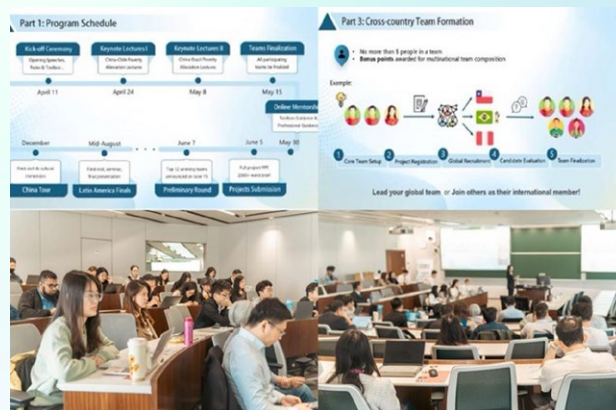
Part 1: Program Schedule

Kick-off Ceremony
Opening Speeches, Rules & Toolkit...
April 11

Keynote Lectures I
China-Chile Poverty Alleviation Lectures
April 24

Keynote Lectures II
China-Brazil Poverty Alleviation Lectures
May 8

Teams Finalization
All participating teams to be finalized
May 15

Online Mentorship
Toolbox Guidance & Professional Guidance

December
Field visit & cultural immersion
China Tour

Mid-August
Field visit, seminar, final presentation
Latin America Finals

June 7
Top 12 winning teams announced on June 15
Preliminary Round

June 5
Full project PPT (Video optional)
Projects Submission

May 30

Part 3: Cross-country Team Formation

• No more than 5 people in a team
• Bonus points awarded for multinational team composition

Example:

1 Core Team Setup
2 Project Registration
3 Global Recruitment
4 Candidate Evaluation
5 Team Finalization

Lead your global team or Join others as their international member!